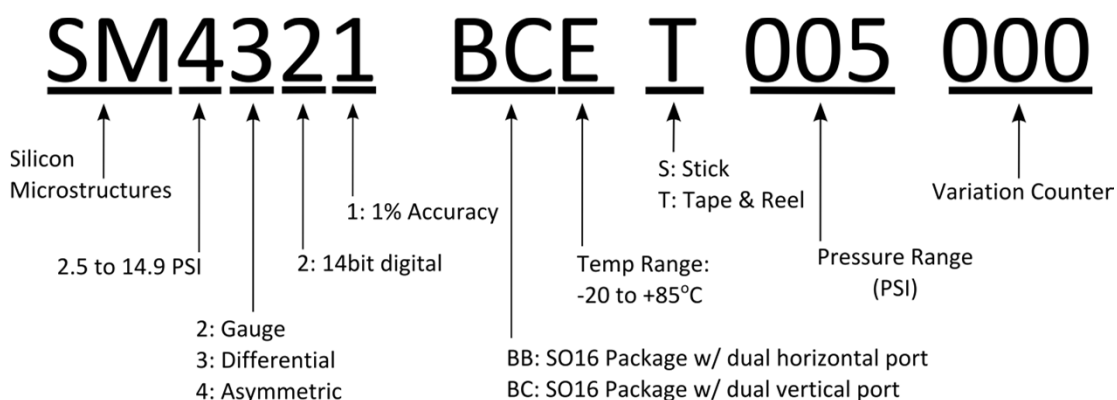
SM4321 BCE T 005 000

Silicon Microstructures

2.5 to 14.9 PSI

2: Gauge
3: Differential
4: Asymmetric

2: 14bit digital

1: 1% Accuracy

BB: SO16 Package w/ dual horizontal port
BC: SO16 Package w/ dual vertical port

Temp Range: -20 to +85$^{o}$C

S: Stick
T: Tape & Reel

Pressure Range (PSI)

Variation Counter